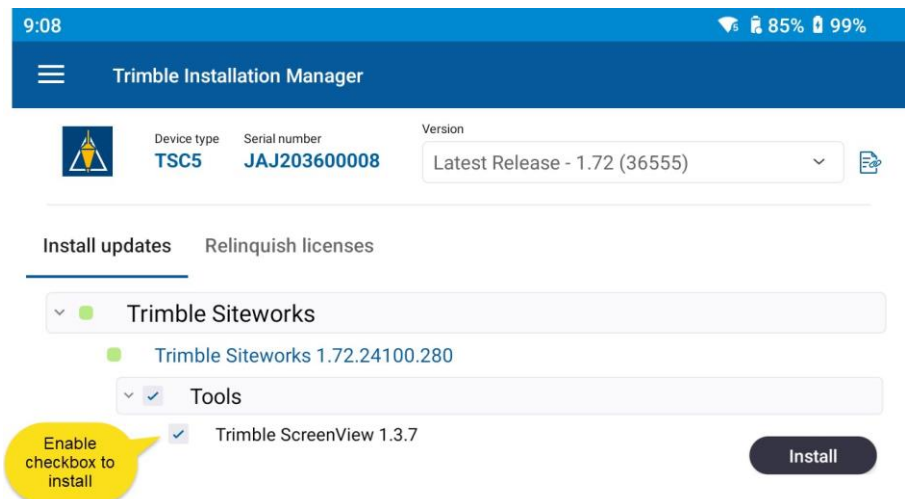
9:08 85% 99%

Trimble Installation Manager

Device type
TSC5

Serial number
JAJ203600008

Version
Latest Release - 1.72 (36555)

Install updates Relinquish licenses

Trimble Siteworks

Trimble Siteworks 1.72.24100.280

Tools

Trimble ScreenView 1.3.7

Install

Enable checkbox to install